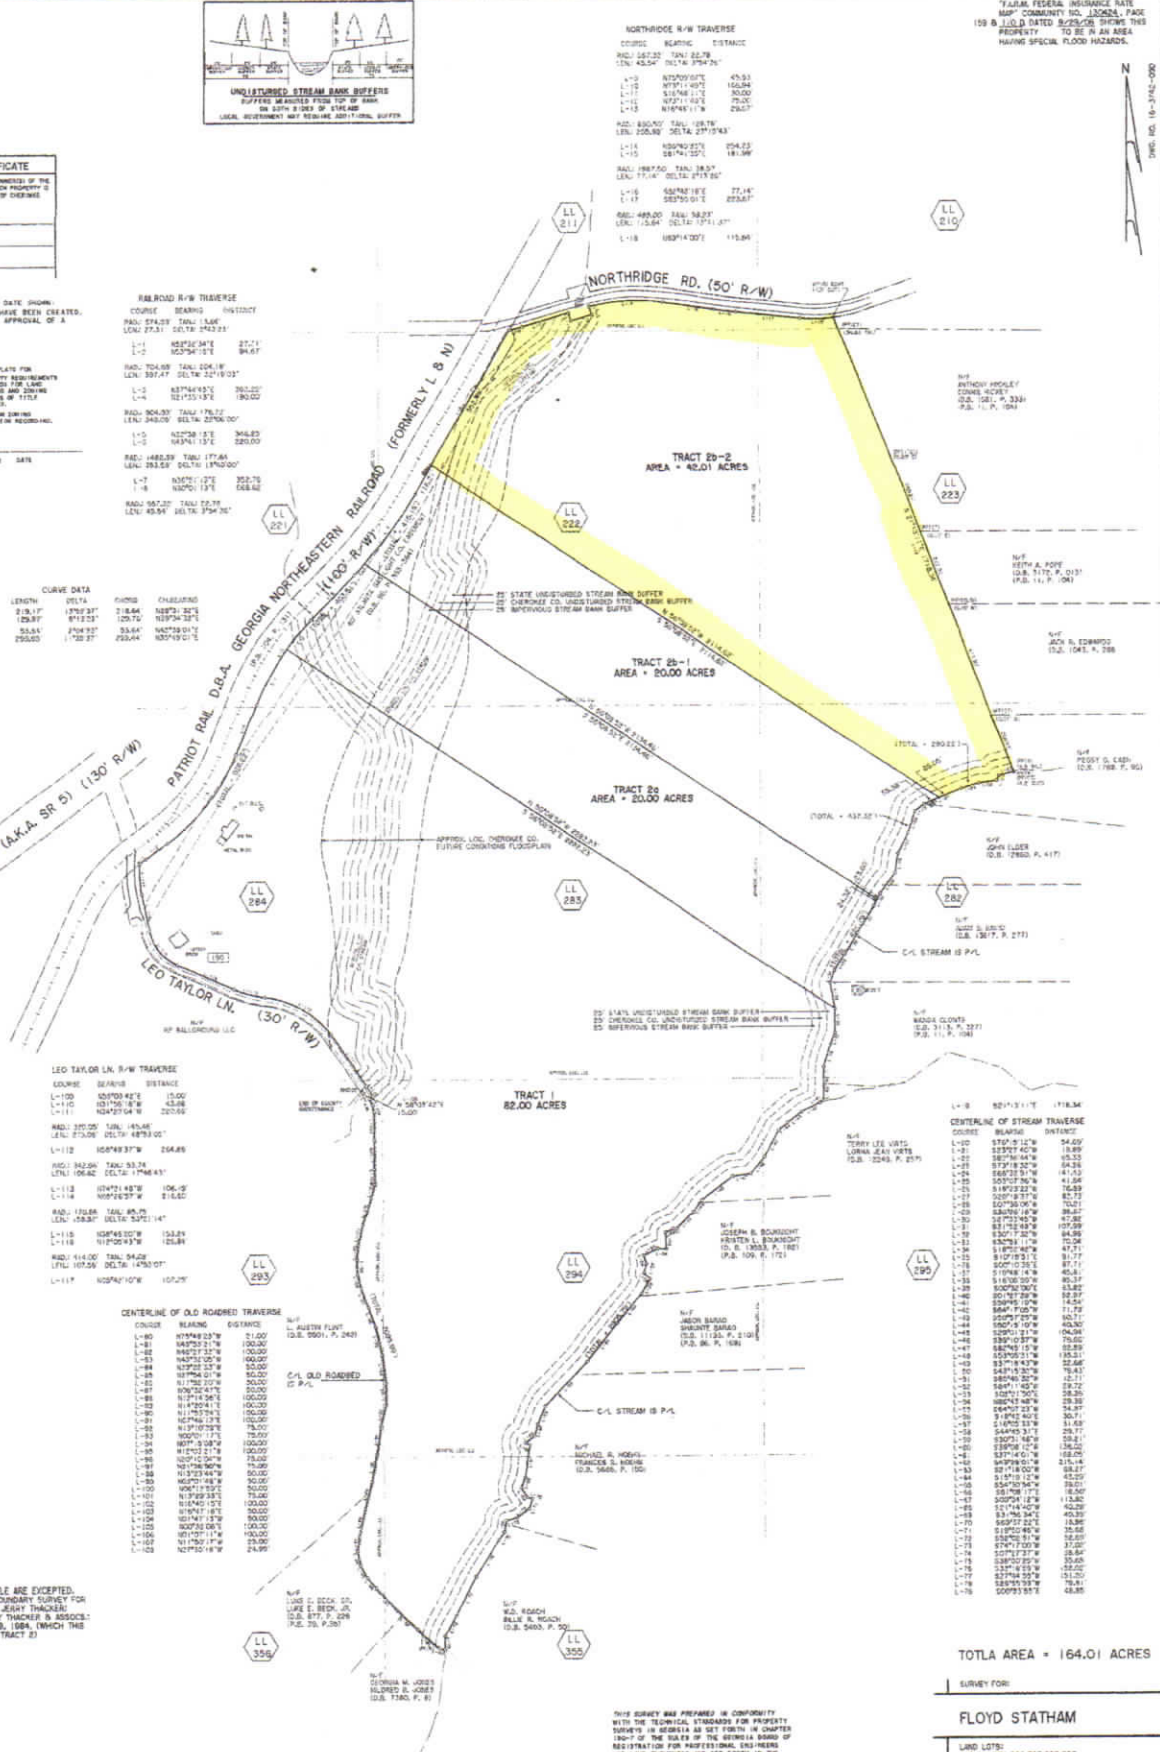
UNDISTURBED STREAM BANK BUFFERS
BUFFERS MEASURED FROM TOP OF BANK ON BOTH SIDES OF STREAMS
LOCAL GOVERNMENT MAY REQUIRE ADDITIONAL BUFFER

"F.I.R.M. FEDERAL INSURANCE RATE MAP" COMMUNITY NO. 130424, PAGE 159 & 170 D DATED 9/25/09 SHOWS THIS PROPERTY TO BE IN AN AREA HAVING SPECIAL FLOOD HAZARDS.

N

NORTHRIDGE R/W TRAVERSE

FICATE

RAILROAD R/W TRAVERSE

CURVE DATA

LL 211

LL 210

NORTHRIDGE RD. (50' R/W)

N/F ANTHONY HICKLEY CONNIE HICKEY (D.B. 1581, P. 333) (P.B. 11, P. 104)

TRACT 2b-2
AREA = 42.01 ACRES

LL 223

LL 222

LL 221

N/F KEITH A. POPE (D.B. 7175, P. 0131) (P.B. 11, P. 104)

PATRIOT RAIL D.B.A. GEORGIA NORTHEASTERN RAILROAD (FORMERLY L & N)

(100' R/W)

25' STATE UNDISTURBED STREAM BANK BUFFER
25' CHEROKEE CO. UNDISTURBED STREAM BANK BUFFER
25' IMPERVIOUS STREAM BANK BUFFER

N/F JACK R. EDWARDS (D.B. 1043, P. 288)

TRACT 2b-1
AREA = 20.00 ACRES

(A.K.A. SR 5) (130' R/W)

TRACT 2a
AREA = 20.00 ACRES

N/F PEGGY G. CASH (D.B. 1768, P. 90)

APPROX. LOC. CHEROKEE CO. FUTURE CONDITIONS FLOODPLAIN

N/F JOHN ELDER (D.B. 12850, P. 417)

LL 284

LL 283

LL 282

C/L STREAM IS P/L

LEO TAYLOR LN. (30' R/W)

25' STATE UNDISTURBED STREAM BANK BUFFER
25' CHEROKEE CO. UNDISTURBED STREAM BANK BUFFER
25' IMPERVIOUS STREAM BANK BUFFER

N/F MADDIX CLONTS

LEO TAYLOR LN. R/W TRAVERSE

TRACT 1
82.00 ACRES

CENTERLINE OF STREAM TRAVERSE

N/F TERRY LEE VIRTS LORNA JEAN VIRTS

N/F JOSEPH B. BOURDICHT KRISTEN L. BOURDICHT

LL 293

LL 294

LL 295

CENTERLINE OF OLD ROADBED TRAVERSE

N/F L. AUSTIN FLINT

C/L OLD ROADBED IS P/L

N/F JASON BARAD SHAUNTE BARAD

C/L STREAM IS P/L

N/F MICHAEL R. HOEHN FRANCES S. HOEHN (D.B. 5665, P. 150)

LE ARE EXCEPTED. OUNDARY SURVEY FOR JERRY THACKER Y THACKER & ASSOCS. , 1984. (WHICH THIS TRACT 2)

N/F LUIS C. BECK, SR. LUKE E. BECK, JR.

N/F W.D. ROACH BILLIE R. ROACH (D.B. 5403, P. 50)

LL 356

LL 355

N/F GEORGIA M. JONES MILDRED B. JONES (D.B. 7380, P. 8)

THIS SURVEY WAS PREPARED IN CONFORMITY WITH THE TECHNICAL STANDARDS FOR PROPERTY SURVEYS IN GEORGIA AS SET FORTH IN CHAPTER 180-7 OF THE RULES OF THE GEORGIA BOARD OF REGISTRATION FOR PROFESSIONAL ENGINEERS

TOTLA AREA = 164.01 ACRES

SURVEY FOR:

FLOYD STATHAM

LAND LOTS: